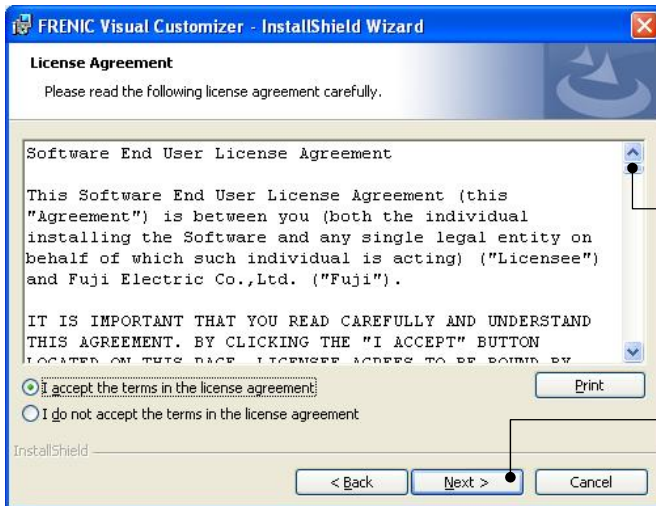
FRENIC Visual Customizer - InstallShield Wizard

License Agreement

Please read the following license agreement carefully.

Software End User License Agreement

This Software End User License Agreement (this "Agreement") is between you (both the individual installing the Software and any single legal entity on behalf of which such individual is acting) ("Licensee") and Fuji Electric Co.,Ltd. ("Fuji").

IT IS IMPORTANT THAT YOU READ CAREFULLY AND UNDERSTAND THIS AGREEMENT. BY CLICKING THE "I ACCEPT" BUTTON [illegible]

I accept the terms in the license agreement

I do not accept the terms in the license agreement

Print

InstallShield

< Back

Next >

Cancel